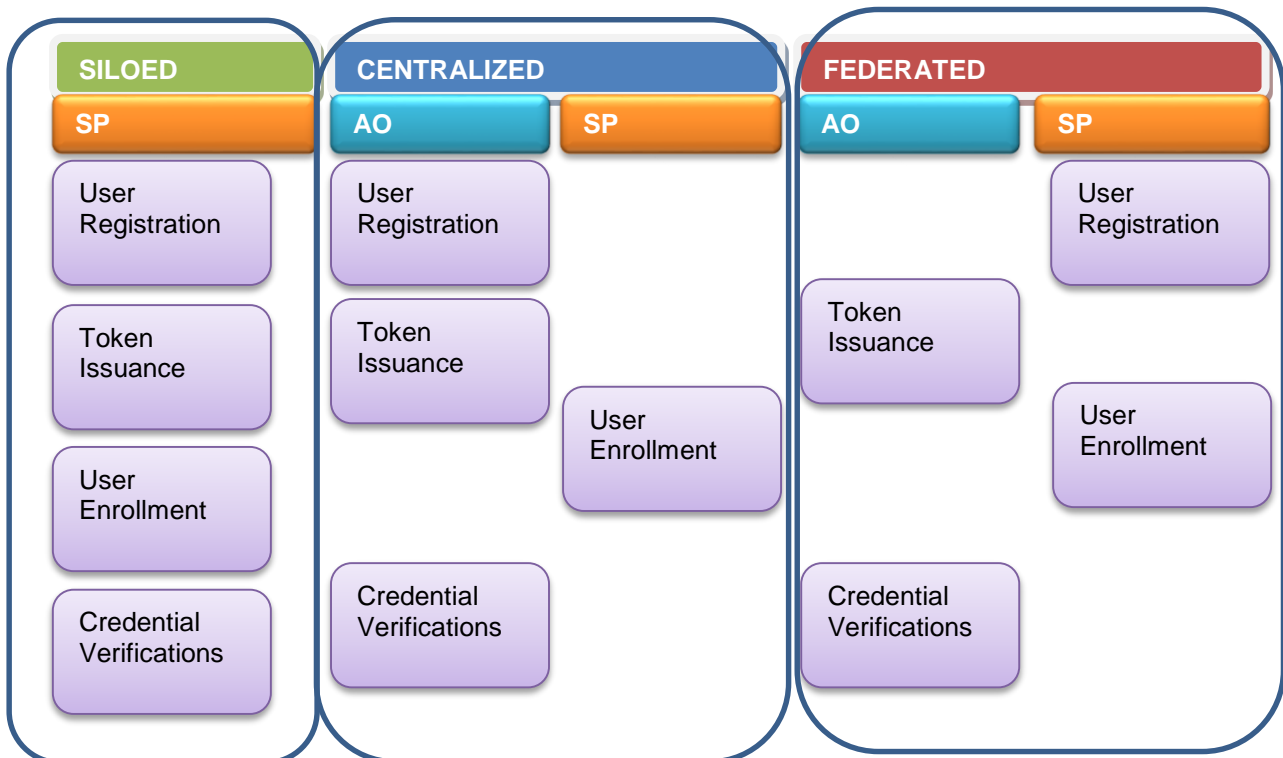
SILOED

SP

User Registration

Token Issuance

User Enrollment

Credential Verifications

CENTRALIZED

AO

SP

User Registration

Token Issuance

User Enrollment

Credential Verifications

FEDERATED

AO

SP

User Registration

Token Issuance

User Enrollment

Credential Verifications